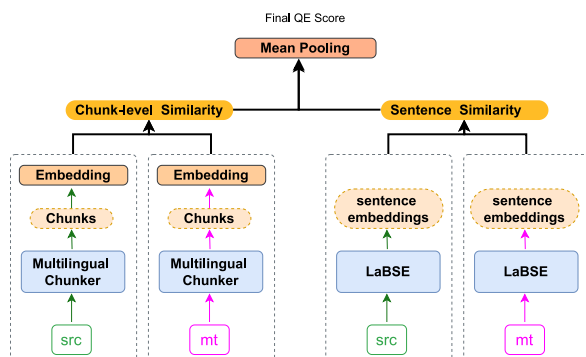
Final QE Score

Mean Pooling

Chunk-level Similarity

Sentence Similarity

Embedding

Chunks

Multilingual Chunker

src

Embedding

Chunks

Multilingual Chunker

mt

sentence embeddings

LaBSE

src

sentence embeddings

LaBSE

mt